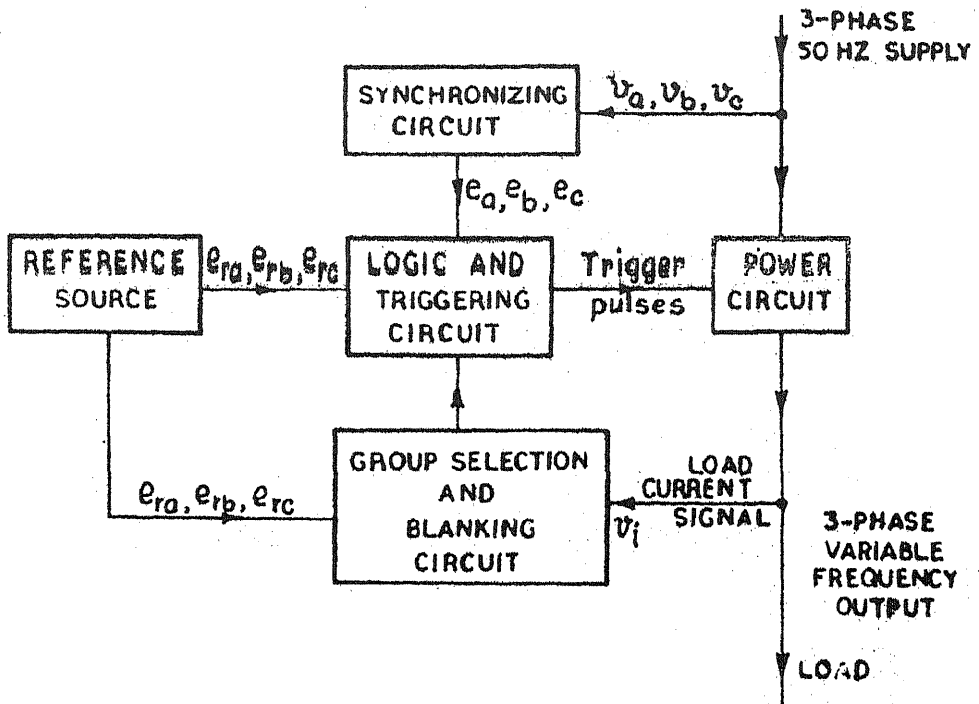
3-PHASE 50 HZ SUPPLY

SYNCHRONIZING CIRCUIT

$v_a, v_b, v_c$

$e_a, e_b, e_c$

REFERENCE SOURCE

$e_{ra}, e_{rb}, e_{rc}$

LOGIC AND TRIGGERING CIRCUIT

Trigger pulses

POWER CIRCUIT

GROUP SELECTION AND BLANKING CIRCUIT

$e_{ra}, e_{rb}, e_{rc}$

LOAD CURRENT SIGNAL

$v_i$

3-PHASE VARIABLE FREQUENCY OUTPUT

LOAD